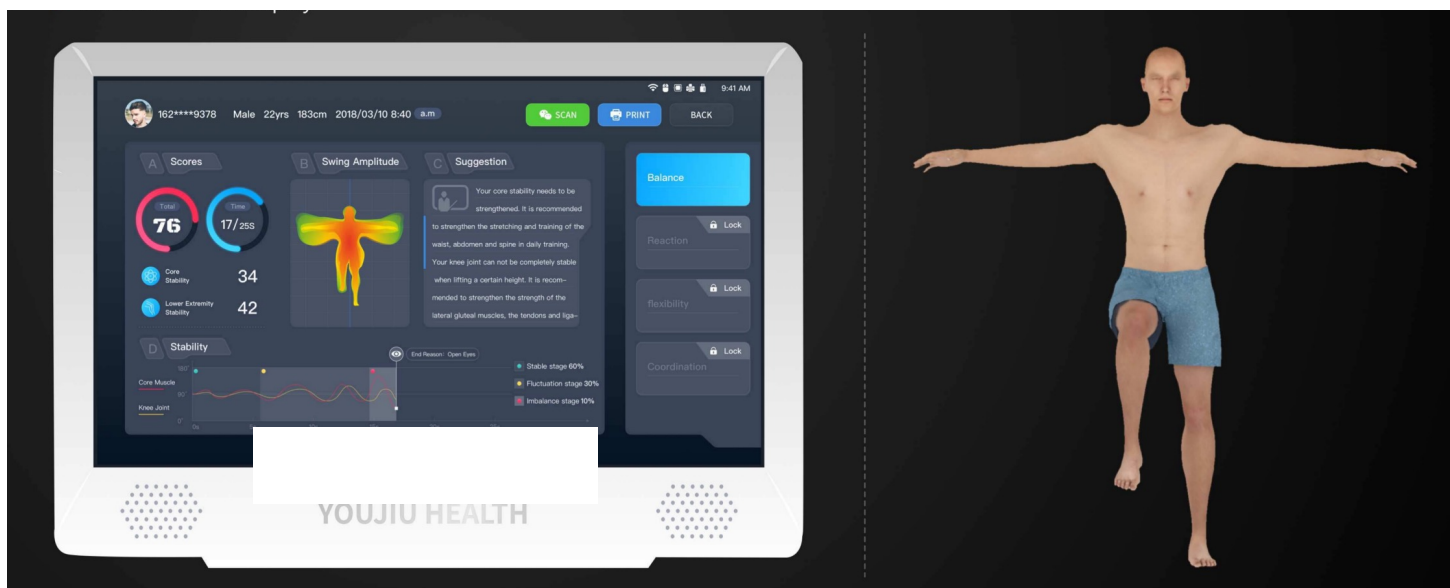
9:41 AM

162****9378 Male 22yrs 183cm 2018/03/10 8:40 a.m

SCAN PRINT BACK

A Scores

Total 76

Time 17/25S

Core Stability 34

Lower Extremity Stability 42

B Swing Amplitude

C Suggestion

Your core stability needs to be strengthened. It is recommended to strengthen the stretching and training of the waist, abdomen and spine in daily training. Your knee joint can not be completely stable when lifting a certain height. It is recommended to strengthen the strength of the lateral gluteal muscles, the tendons and liga-

D Stability

End Reason: Open Eyes

Core Muscle

Knee Joint

Stable stage 60%

Fluctuation stage 30%

Imbalance stage 10%

Balance

Reaction Lock

flexibility Lock

Coordination Lock

YOUJIU HEALTH